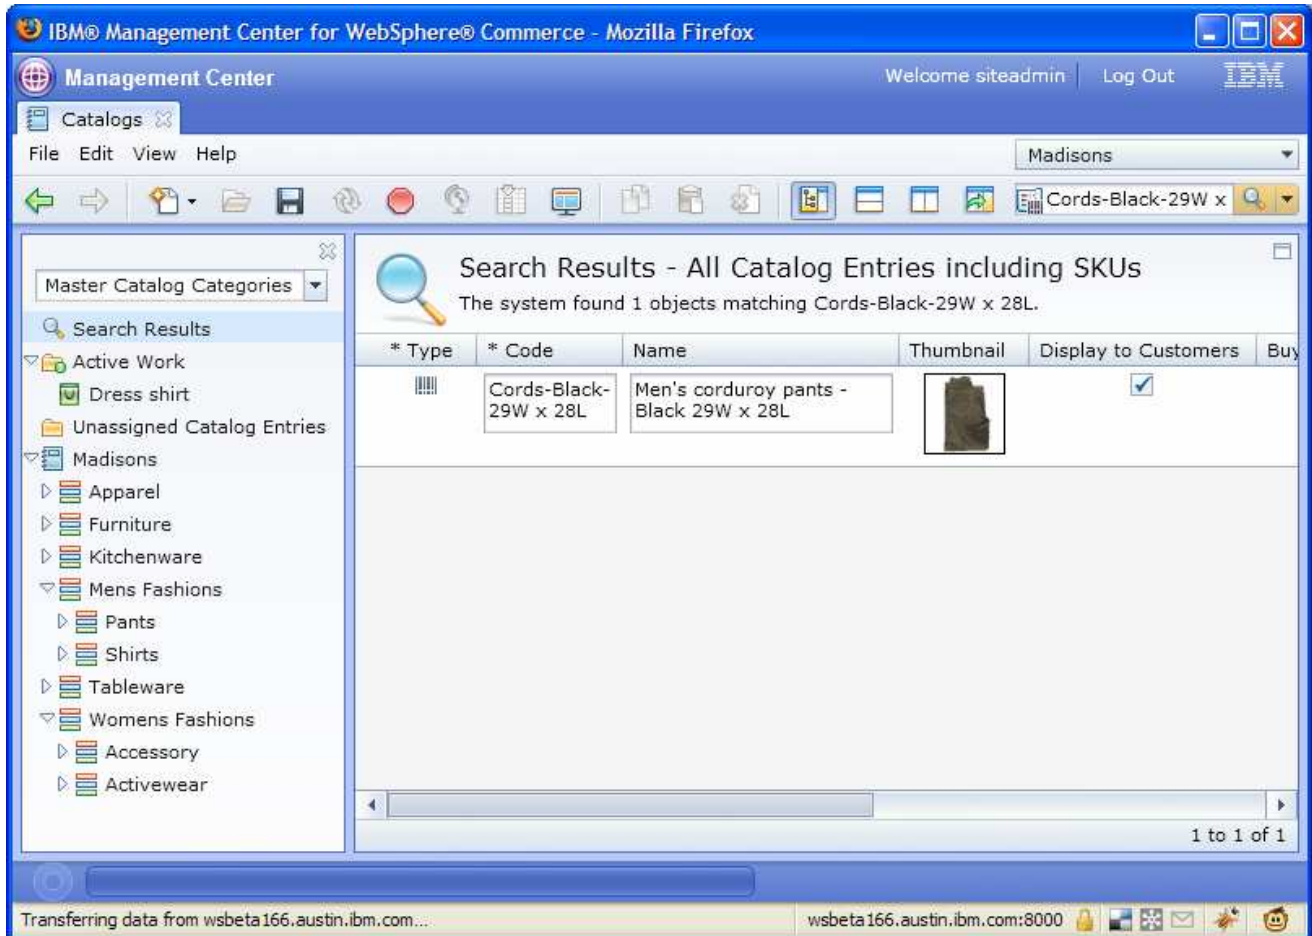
IBM® Management Center for WebSphere® Commerce - Mozilla Firefox

Management Center

Welcome siteadmin | Log Out

IBM

Catalogs

File Edit View Help

Madisons

Cords-Black-29W x

Master Catalog Categories

Search Results

Active Work

Dress shirt

Unassigned Catalog Entries

Madisons

Apparel

Furniture

Kitchenware

Mens Fashions

Pants

Shirts

Tableware

Womens Fashions

Accessory

Activewear

Search Results - All Catalog Entries including SKUs

The system found 1 objects matching Cords-Black-29W x 28L.

| * Type | * Code | Name | Thumbnail | Display to Customers | Buy |
|---|---|---|---|---|---|
| | Cords-Black-29W x 28L | Men's corduroy pants - Black 29W x 28L | | ✓ | |

1 to 1 of 1

Transferring data from wsbeta166.austin.ibm.com...

wsbeta166.austin.ibm.com:8000